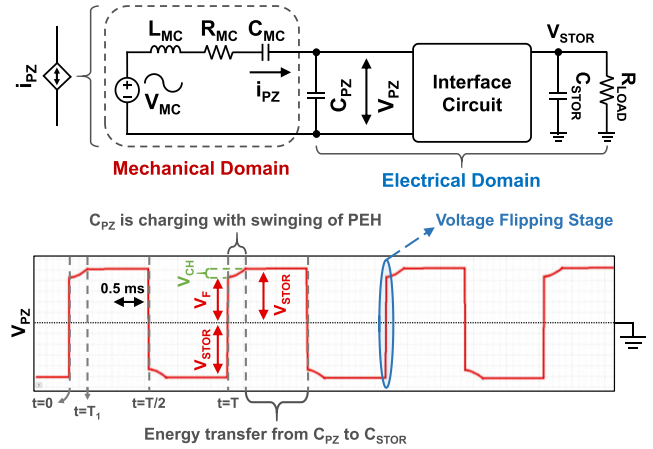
$i_{PZ}$

$L_{MC}$ $R_{MC}$ $C_{MC}$

$V_{MC}$

$i_{PZ}$

$C_{PZ}$ $V_{PZ}$

Interface Circuit

$V_{STOR}$

$C_{STOR}$

$R_{LOAD}$

Mechanical Domain

Electrical Domain

$C_{PZ}$ is charging with swinging of PEH

Voltage Flipping Stage

$V_{CH}$

$V_F$

$V_{STOR}$

$V_{STOR}$

0.5 ms

$V_{PZ}$

t=0

t=$T_1$

t=T/2

t=T

Energy transfer from $C_{PZ}$ to $C_{STOR}$